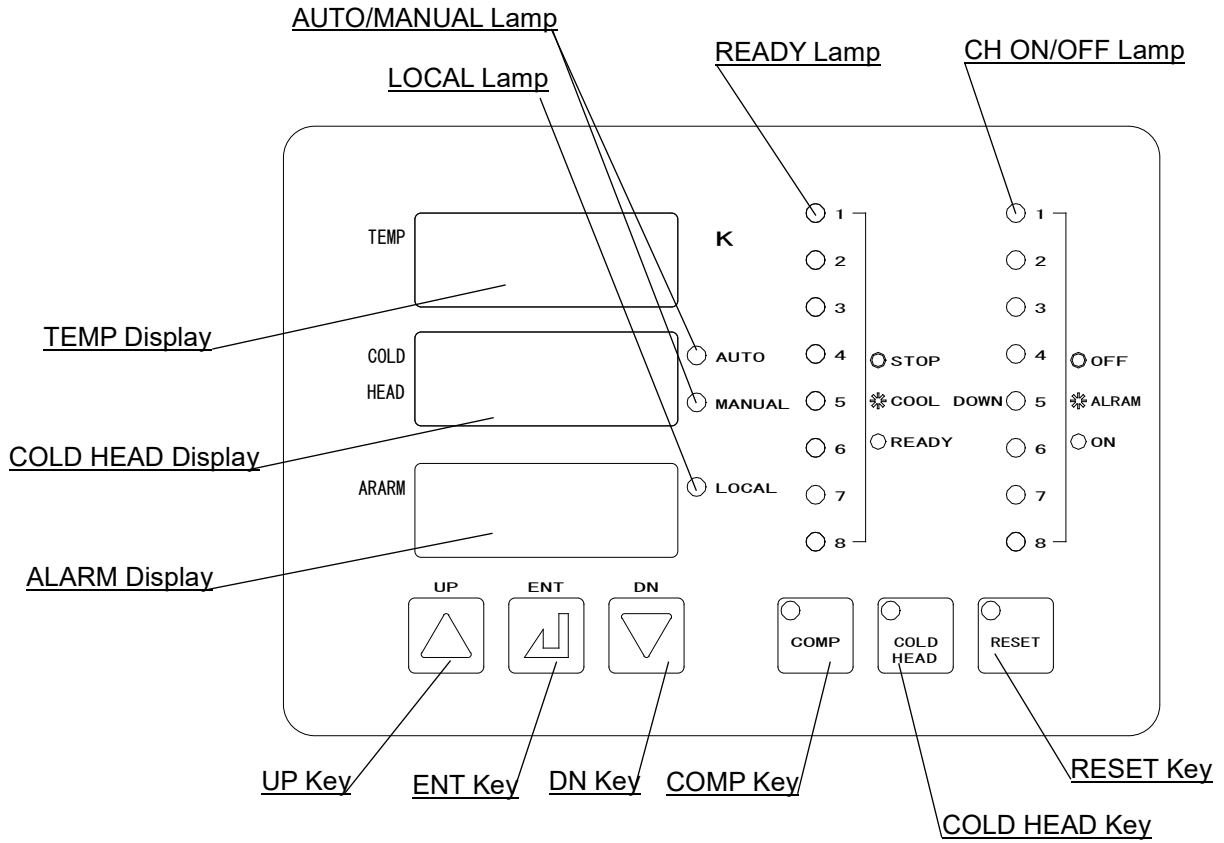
AUTO/MANUAL Lamp

LOCAL Lamp

READY Lamp

CH ON/OFF Lamp

TEMP

K

1
2
3
4
5
6
7
8

STOP
COOL DOWN
READY

1
2
3
4
5
6
7
8

OFF
ALRAM
ON

TEMP Display

COLD HEAD

AUTO

MANUAL

COLD HEAD Display

ARARM

LOCAL

ALARM Display

UP

ENT

DN

COMP

COLD HEAD

RESET

UP Key

ENT Key

DN Key

COMP Key

RESET Key

COLD HEAD Key